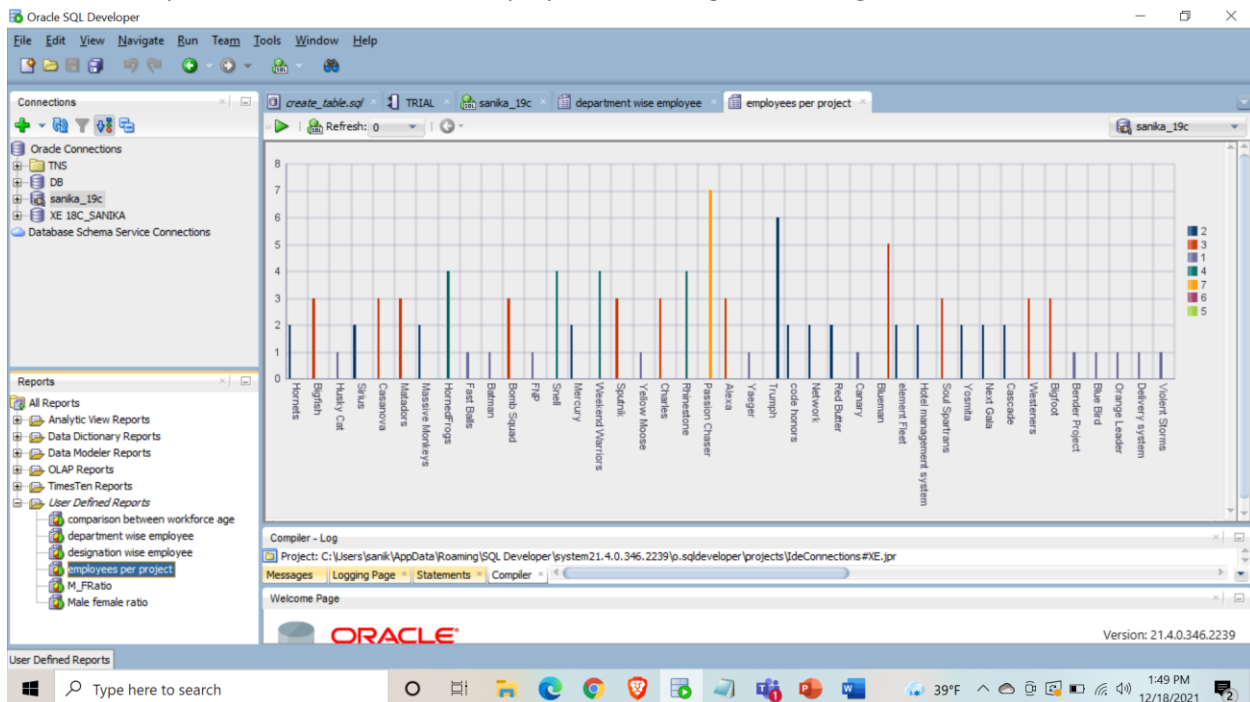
Oracle SQL Developer

File Edit View Navigate Run Team Tools Window Help

Connections

Oracle Connections
TNS
DB
sanika_19c
XE 18C_SANIKA
Database Schema Service Connections

Reports

All Reports
Analytic View Reports
Data Dictionary Reports
Data Modeler Reports
OLAP Reports
TimesTen Reports
User Defined Reports
comparison between workforce age
department wise employee
designation wise employee
employees per project
M_FRatio
Male female ratio

create_table.sql × TRIAL × sanika_19c × department wise employee × employees per project ×

Refresh: 0

sanika_19c

8
7
6
5
4
3
2
1
0

Hornets
Bigfish
Husky Cat
Sirius
Casanova
Matadors
Massive Monkeys
HorneclFrogs
Fast Balls
Batman
Bomb Squad
FNP
Snell
Mercury
Weekend Warriors
Sputnik
Yellow Moose
Charles
Rhinestone
Passion Chaser
Alexa
Yeager
Trumph
code honors
Network
Red Butter
Canary
Blueman
element Fleet
Hotel management system
Soul Spartans
Yosmita
Next Gala
Cascade
Westerners
Bigfoot
Bender Project
Blue Bird
Orange Leader
Delivery system
Violent Storms

2
3
1
4
7
6
5

Compiler - Log
Project: C:\Users\sanik\AppData\Roaming\SQL Developer\system21.4.0.346.2239\o.sqldeveloper\projects\IdeConnections#XE.jpr
Messages Logging Page × Statements × Compiler ×

Welcome Page

ORACLE

Version: 21.4.0.346.2239

User Defined Reports

Type here to search

39°F

1:49 PM
12/18/2021